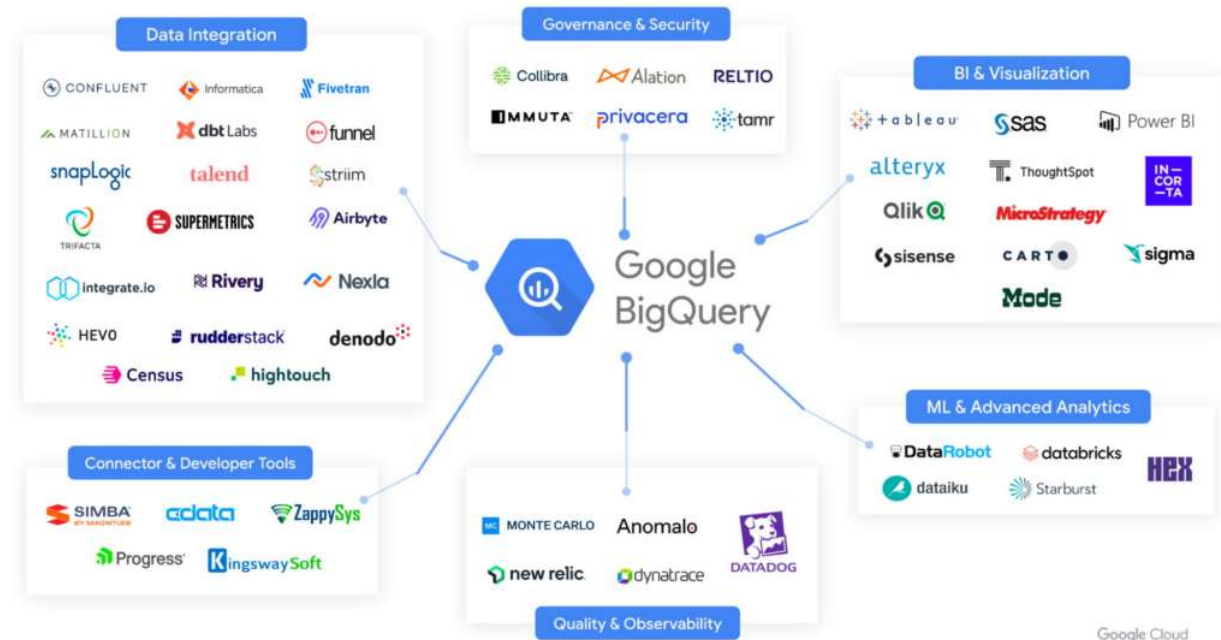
Data Integration

CONFLUENT
Informatica
Fivetran
MATILLION
dbt Labs
funnel
snapLogic
talend
striim
TRIFACTA
SUPERMETRICS
Airbyte
integrate.io
Rivery
Nexla
HEVO
rudderstack
denodo
Census
hightouch

Governance & Security

Collibra
Alation
RELTIO
IMMUTA
privacera
tamr

Google BigQuery

BI & Visualization

+ a b l e a u
sas
Power BI
alteryx
ThoughtSpot
IN-COR-TA
Qlik
MicroStrategy
sisense
CARTO
sigma
Mode

Connector & Developer Tools

SIMBA BY MAGNITUDE
cdata
ZappySys
Progress
KingswaySoft

MONTE CARLO
Anomalo
DATADOG
new relic
dynatrace

Quality & Observability

ML & Advanced Analytics

DataRobot
databricks
HEX
dataiku
Starburst

Google Cloud